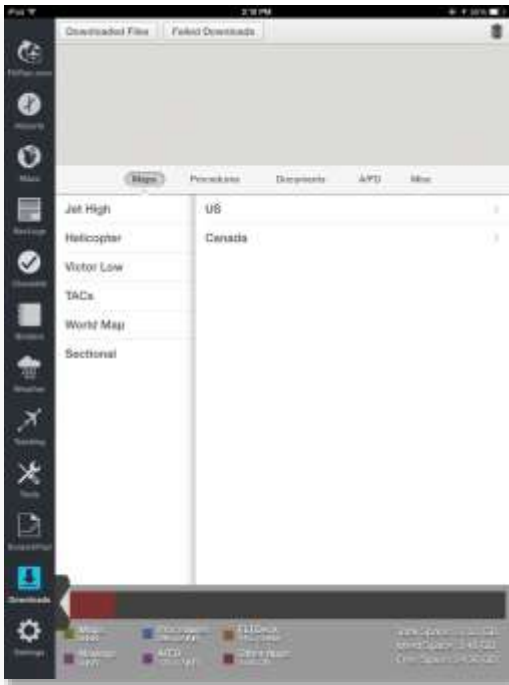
iPad
2:18 PM
Downloaded Files
Failed Downloads
FltPlan.com
Airports
Maps
Routings
Checklists
Scratch
Weather
Tracking
Tools
EscapePlan
Downloads
Settings
Maps
Procedures
Documents
A/FD
Misc
Jet High
Helicopter
Victor Low
TACs
World Map
Sectional
US
Canada
Maps
Procedures
FltDeck
Weather
AF/D
Other Apps
Total Space
Used Space
Free Space
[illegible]